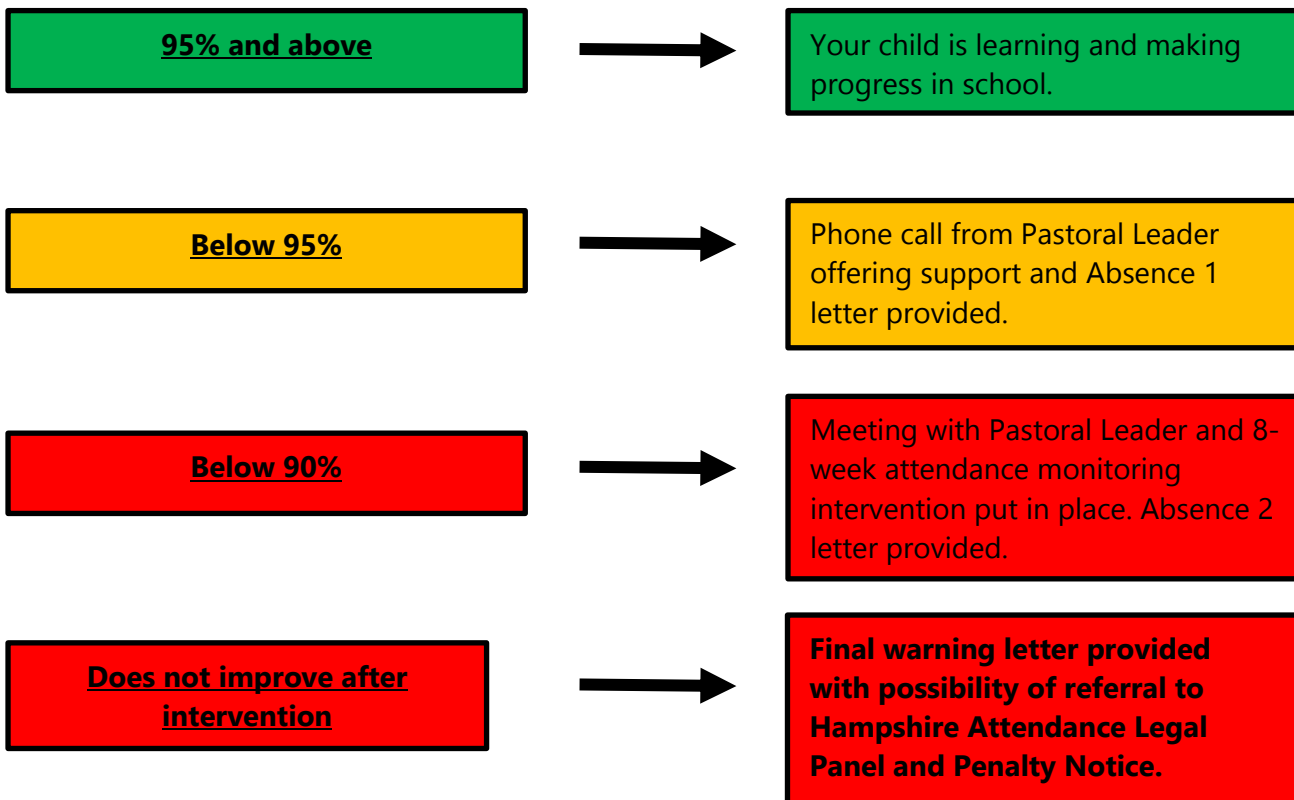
95% and above

Your child is learning and making progress in school.

Below 95%

Phone call from Pastoral Leader offering support and Absence 1 letter provided.

Below 90%

Meeting with Pastoral Leader and 8-week attendance monitoring intervention put in place. Absence 2 letter provided.

Does not improve after intervention

Final warning letter provided with possibility of referral to Hampshire Attendance Legal Panel and Penalty Notice.